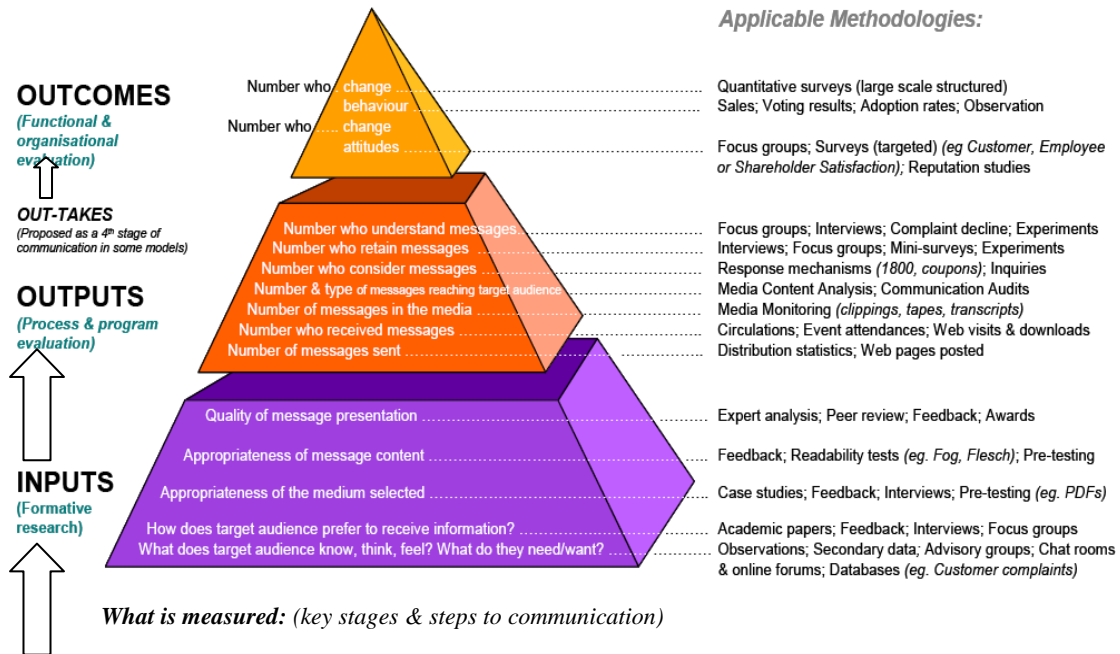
Applicable Methodologies:

OUTCOMES
(Functional & organisational evaluation)

OUT-TAKES
(Proposed as a 4th stage of communication in some models)

OUTPUTS
(Process & program evaluation)

INPUTS
(Formative research)

Number who change behaviour
Number who change attitudes

Number who understand messages
Number who retain messages
Number who consider messages
Number & type of messages reaching target audience
Number of messages in the media
Number who received messages
Number of messages sent

Quality of message presentation
Appropriateness of message content
Appropriateness of the medium selected
How does target audience prefer to receive information?
What does target audience know, think, feel? What do they need/want?

Quantitative surveys (large scale structured)
Sales; Voting results; Adoption rates; Observation
Focus groups; Surveys (targeted) (eg Customer, Employee or Shareholder Satisfaction); Reputation studies
Focus groups; Interviews; Complaint decline; Experiments
Interviews; Focus groups; Mini-surveys; Experiments
Response mechanisms (1800, coupons); Inquiries
Media Content Analysis; Communication Audits
Media Monitoring (clippings, tapes, transcripts)
Circulations; Event attendances; Web visits & downloads
Distribution statistics; Web pages posted
Expert analysis; Peer review; Feedback; Awards
Feedback; Readability tests (eg. Fog, Flesch); Pre-testing
Case studies; Feedback; Interviews; Pre-testing (eg. PDFs)
Academic papers; Feedback; Interviews; Focus groups
Observations; Secondary data; Advisory groups; Chat rooms & online forums; Databases (eg. Customer complaints)

What is measured: (key stages & steps to communication)